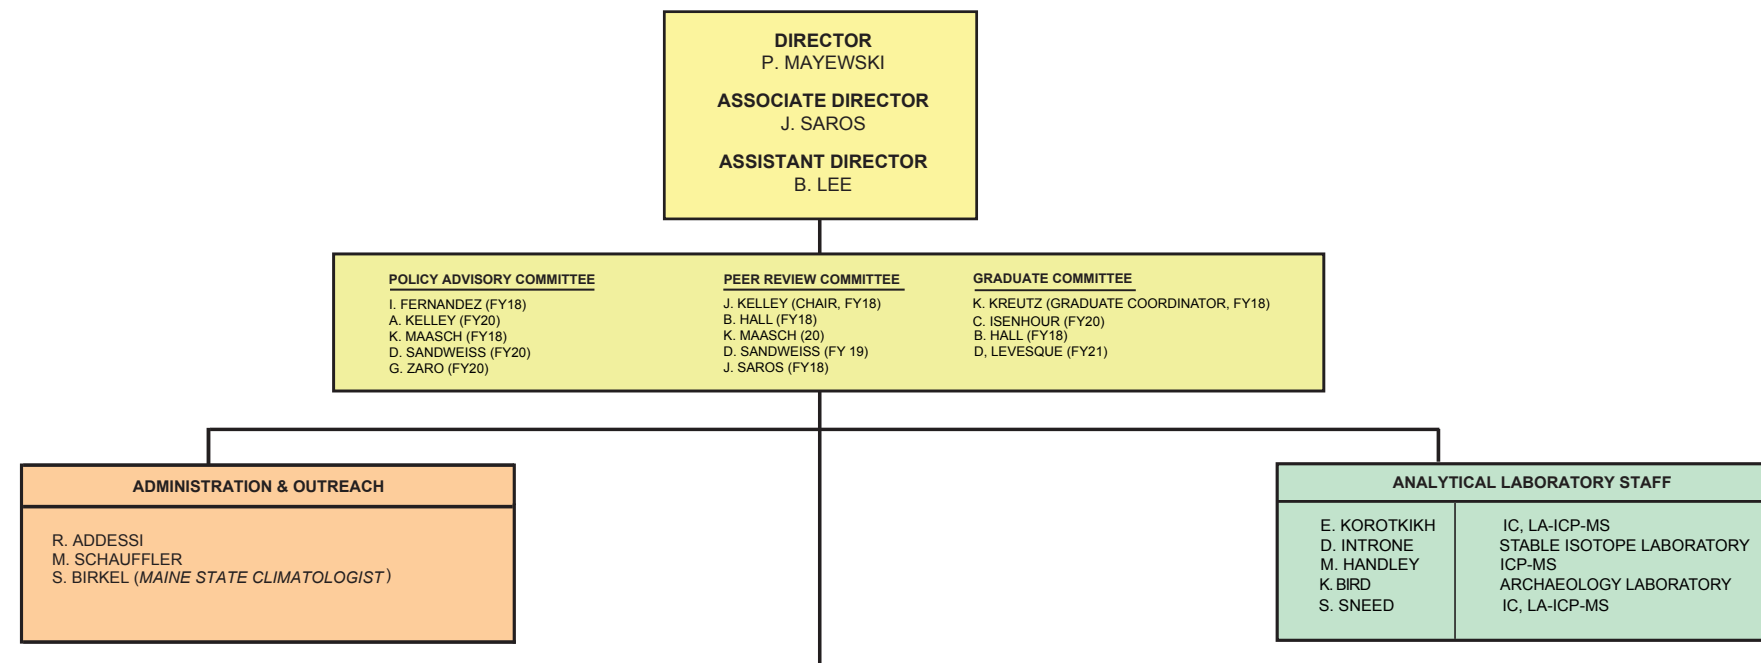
DIRECTOR
P. MAYEWSKI

ASSOCIATE DIRECTOR
J. SAROS

ASSISTANT DIRECTOR
B. LEE

POLICY ADVISORY COMMITTEE
I. FERNANDEZ (FY18)
A. KELLEY (FY20)
K. MAASCH (FY18)
D. SANDWEISS (FY20)
G. ZARO (FY20)

PEER REVIEW COMMITTEE
J. KELLEY (CHAIR, FY18)
B. HALL (FY18)
K. MAASCH (20)
D. SANDWEISS (FY 19)
J. SAROS (FY18)

GRADUATE COMMITTEE
K. KREUTZ (GRADUATE COORDINATOR, FY18)
C. ISENHOUR (FY20)
B. HALL (FY18)
D, LEVESQUE (FY21)

ADMINISTRATION & OUTREACH

R. ADDESSI
M. SCHAUFFLER
S. BIRKEL (MAINE STATE CLIMATOLOGIST)

ANALYTICAL LABORATORY STAFF

| | |
|---|---|
| E. KOROTKIKH | IC, LA-ICP-MS |
| D. INTRONE | STABLE ISOTOPE LABORATORY |
| M. HANDLEY | ICP-MS |
| K. BIRD | ARCHAEOLOGY LABORATORY |
| S. SNEED | IC, LA-ICP-MS |